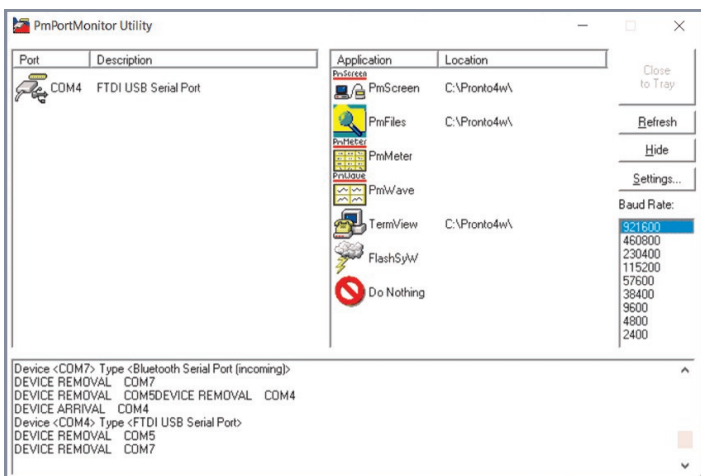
PmPortMonitor Utility

| Port | Description |
|---|---|
| COM4 | FTDI USB Serial Port |

| Application | Location |
|---|---|
| PmScreen | C:\Pronto4w\ |
| PmFiles | C:\Pronto4w\ |
| PmMeter | |
| PmWave | |
| TermView | C:\Pronto4w\ |
| FlashSyW | |
| Do Nothing | |

PmScreen
PmMeter
PmWave

Close to Tray
Refresh
Hide
Settings...
Baud Rate:
921600
460800
230400
115200
57600
38400
9600
4800
2400

Device <COM7> Type <Bluetooth Serial Port (incoming)>
DEVICE REMOVAL COM7
DEVICE REMOVAL COM5DEVICE REMOVAL COM4
DEVICE ARRIVAL COM4
Device <COM4> Type <FTDI USB Serial Port>
DEVICE REMOVAL COM5
DEVICE REMOVAL COM7